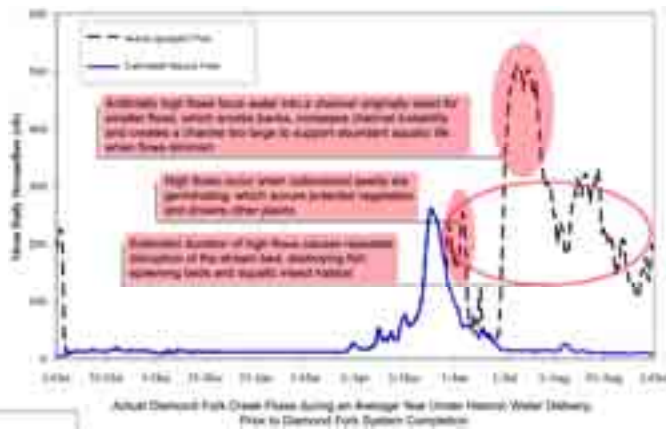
600

500

400

300

200

100

0

Mean Daily Streamflow (cfs)

Actual Diamond Fork Creek Flows during an Average Year Under Historic Water Delivery Prior to Diamond Fork System Completion

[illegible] Flow

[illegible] Flow

Artificially high flows force water into a channel originally sized for smaller flows, which erodes banks, increases channel instability and creates a channel too large to support abundant aquatic life when flows diminish.

High flows occur when cottonwood seeds are germinating, which scours potential vegetation and drowns other plants.

Extended duration of high flows causes repeated disruption of the stream bed, destroying fish spawning beds and aquatic insect habitat.

1-Oct 15-Oct 1-Nov 15-Nov 1-Jan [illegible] 1-Apr 1-May 1-Jun 1-Jul 1-Aug 15-Aug 1-Oct